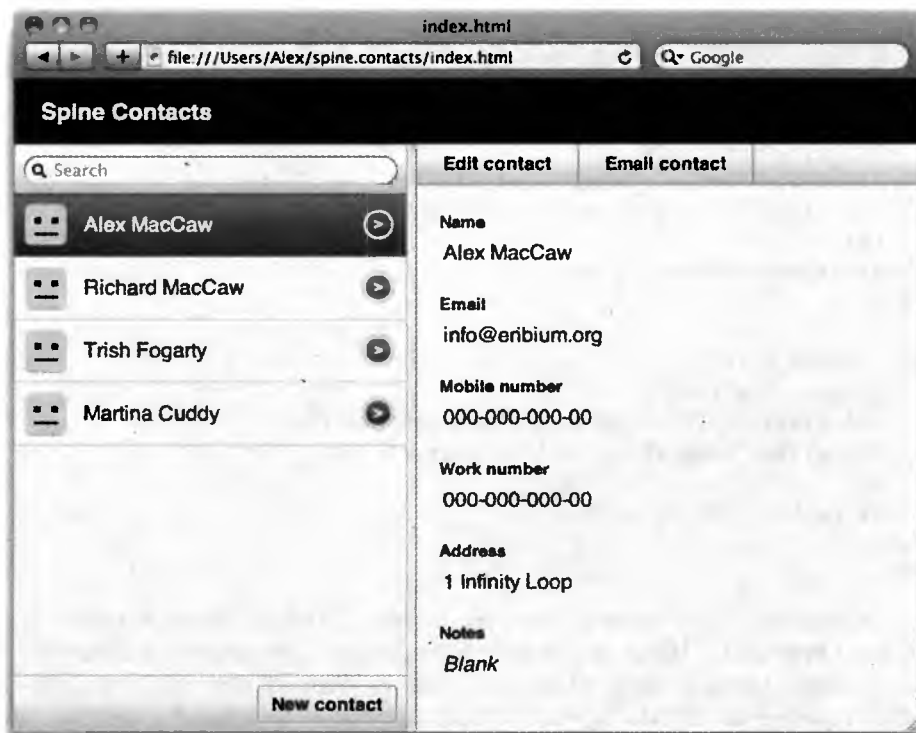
index.html

file:///Users/Alex/spine.contacts/index.html

Google

Spine Contacts

Search

Alex MacCaw

Richard MacCaw

Trish Fogarty

Martina Cuddy

New contact

Edit contact

Email contact

Name
Alex MacCaw

Email
info@eribium.org

Mobile number
000-000-000-00

Work number
000-000-000-00

Address
1 Infinity Loop

Notes
Blank